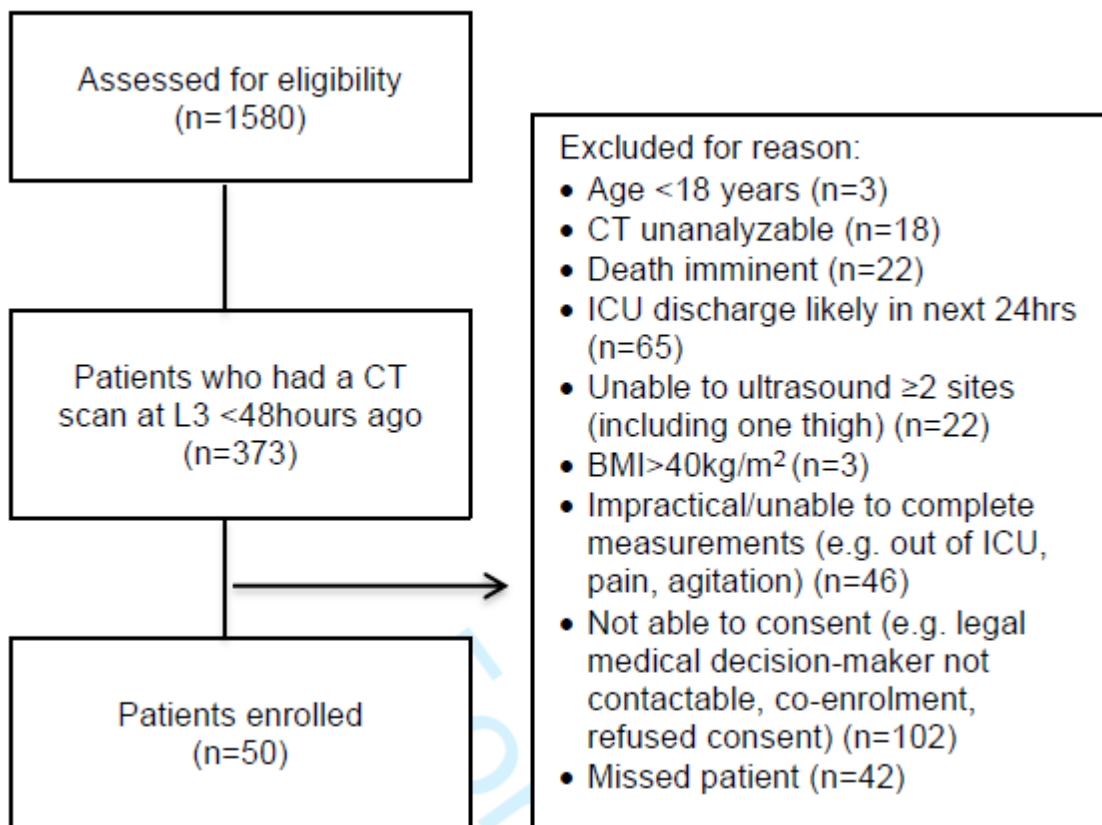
Assessed for eligibility (n=1580)

Patients who had a CT scan at L3 <48hours ago (n=373)

Patients enrolled (n=50)

Excluded for reason:
- Age <18 years (n=3)
- CT unanalyzable (n=18)
- Death imminent (n=22)
- ICU discharge likely in next 24hrs (n=65)
- Unable to ultrasound ≥2 sites (including one thigh) (n=22)
- BMI>40kg/m$^2$ (n=3)
- Impractical/unable to complete measurements (e.g. out of ICU, pain, agitation) (n=46)
- Not able to consent (e.g. legal medical decision-maker not contactable, co-enrolment, refused consent) (n=102)
- Missed patient (n=42)